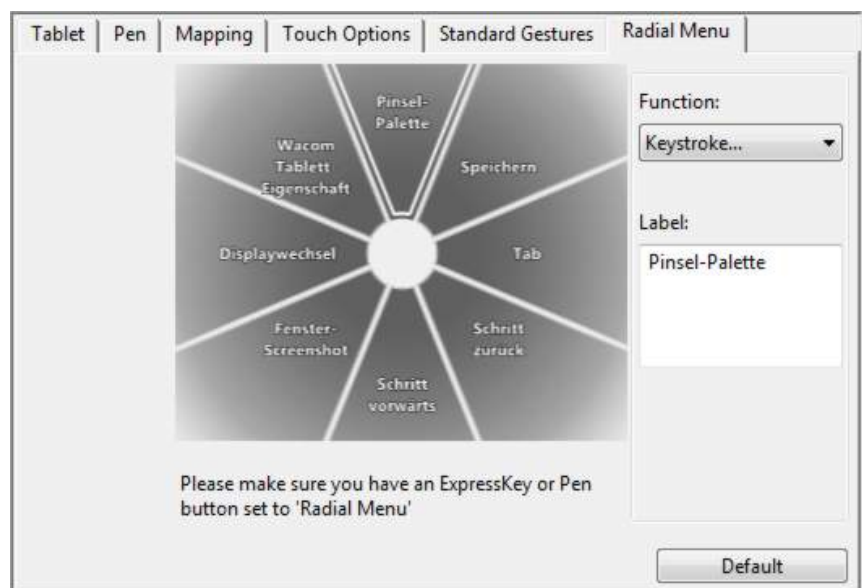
Tablet | Pen | Mapping | Touch Options | Standard Gestures | Radial Menu

Pinsel-Palette

Speichern

Tab

Schritt zuruck

Schritt vorwarts

Fenster-Screenshot

Displaywechsel

Wacom Tablett Eigenschaft

Function:

Keystroke...

Label:

Pinsel-Palette

Please make sure you have an ExpressKey or Pen button set to 'Radial Menu'

Default